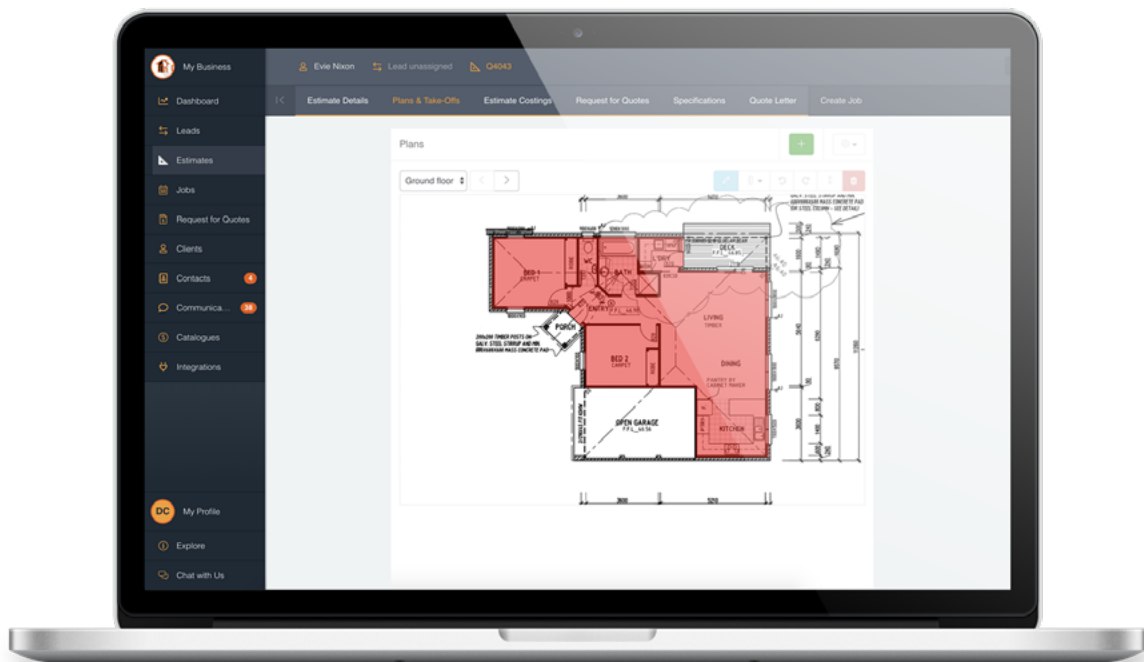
My Business

Evie Nixon   Lead unassigned   Q4043

Dashboard
Leads
Estimates
Jobs
Request for Quotes
Clients
Contacts 4
Communica... 38
Catalogues
Integrations

DC My Profile
Explore
Chat with Us

Estimate Details   Plans & Take-Offs   Estimate Costings   Request for Quotes   Specifications   Quote Letter   Create Job

Plans

+

Ground floor

BED 1
CARPET
WC
BATH
DRY
DECK
ENTRY
PORCH
LIVING
TIMBER
BED 2
CARPET
DINING
OPEN GARAGE
KITCHEN
3600
5210